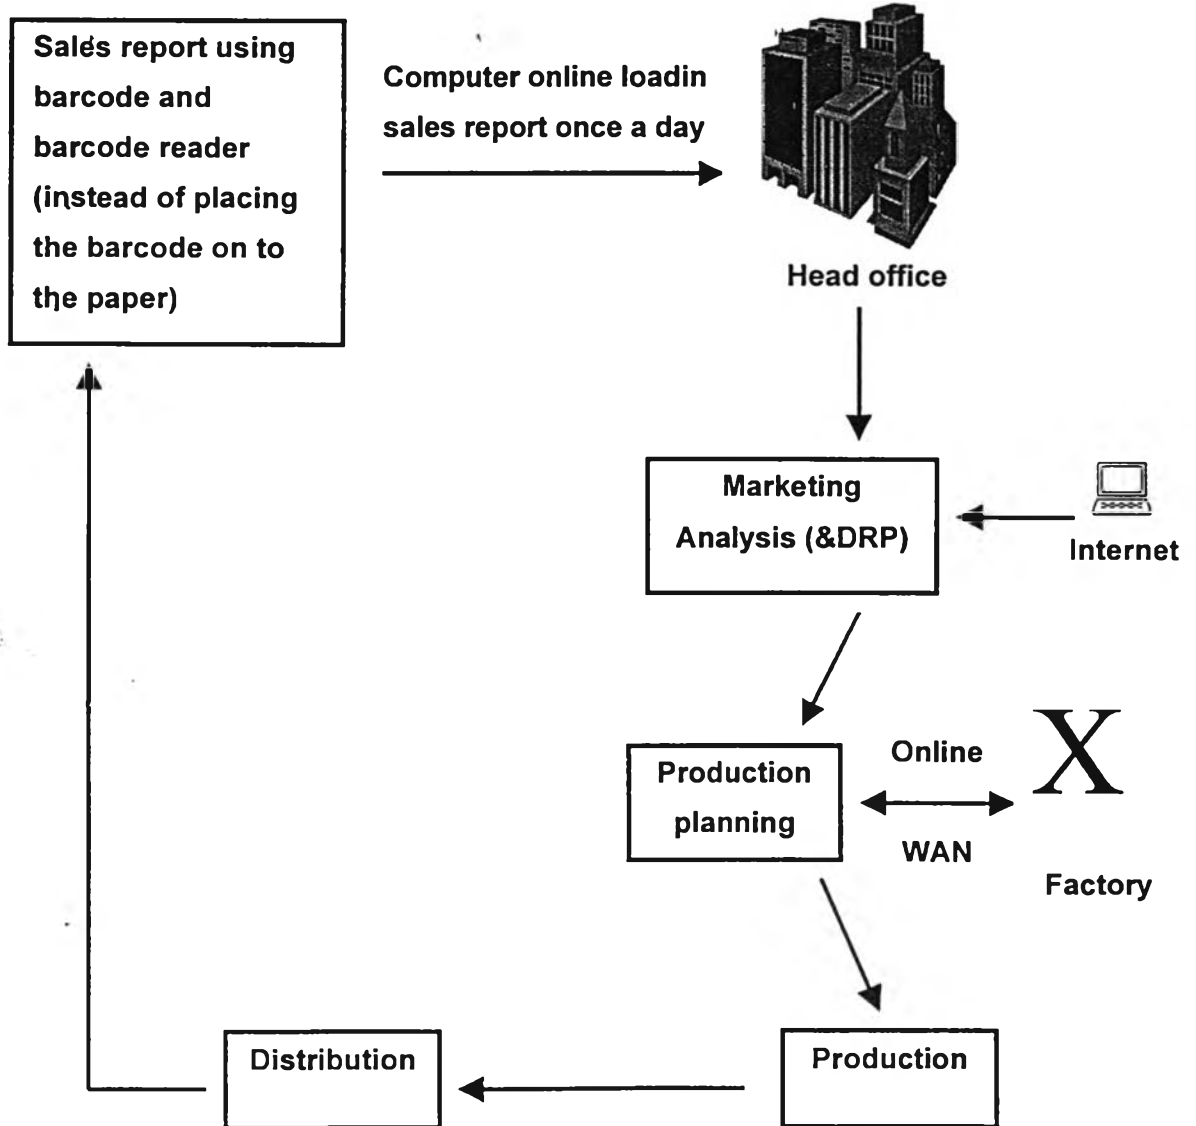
Sales report using barcode and barcode reader (instead of placing the barcode on to the paper)

Computer online loadin sales report once a day

Head office

Marketing Analysis (&DRP)

Internet

Production planning

Online

WAN

X

Factory

Production

Distribution